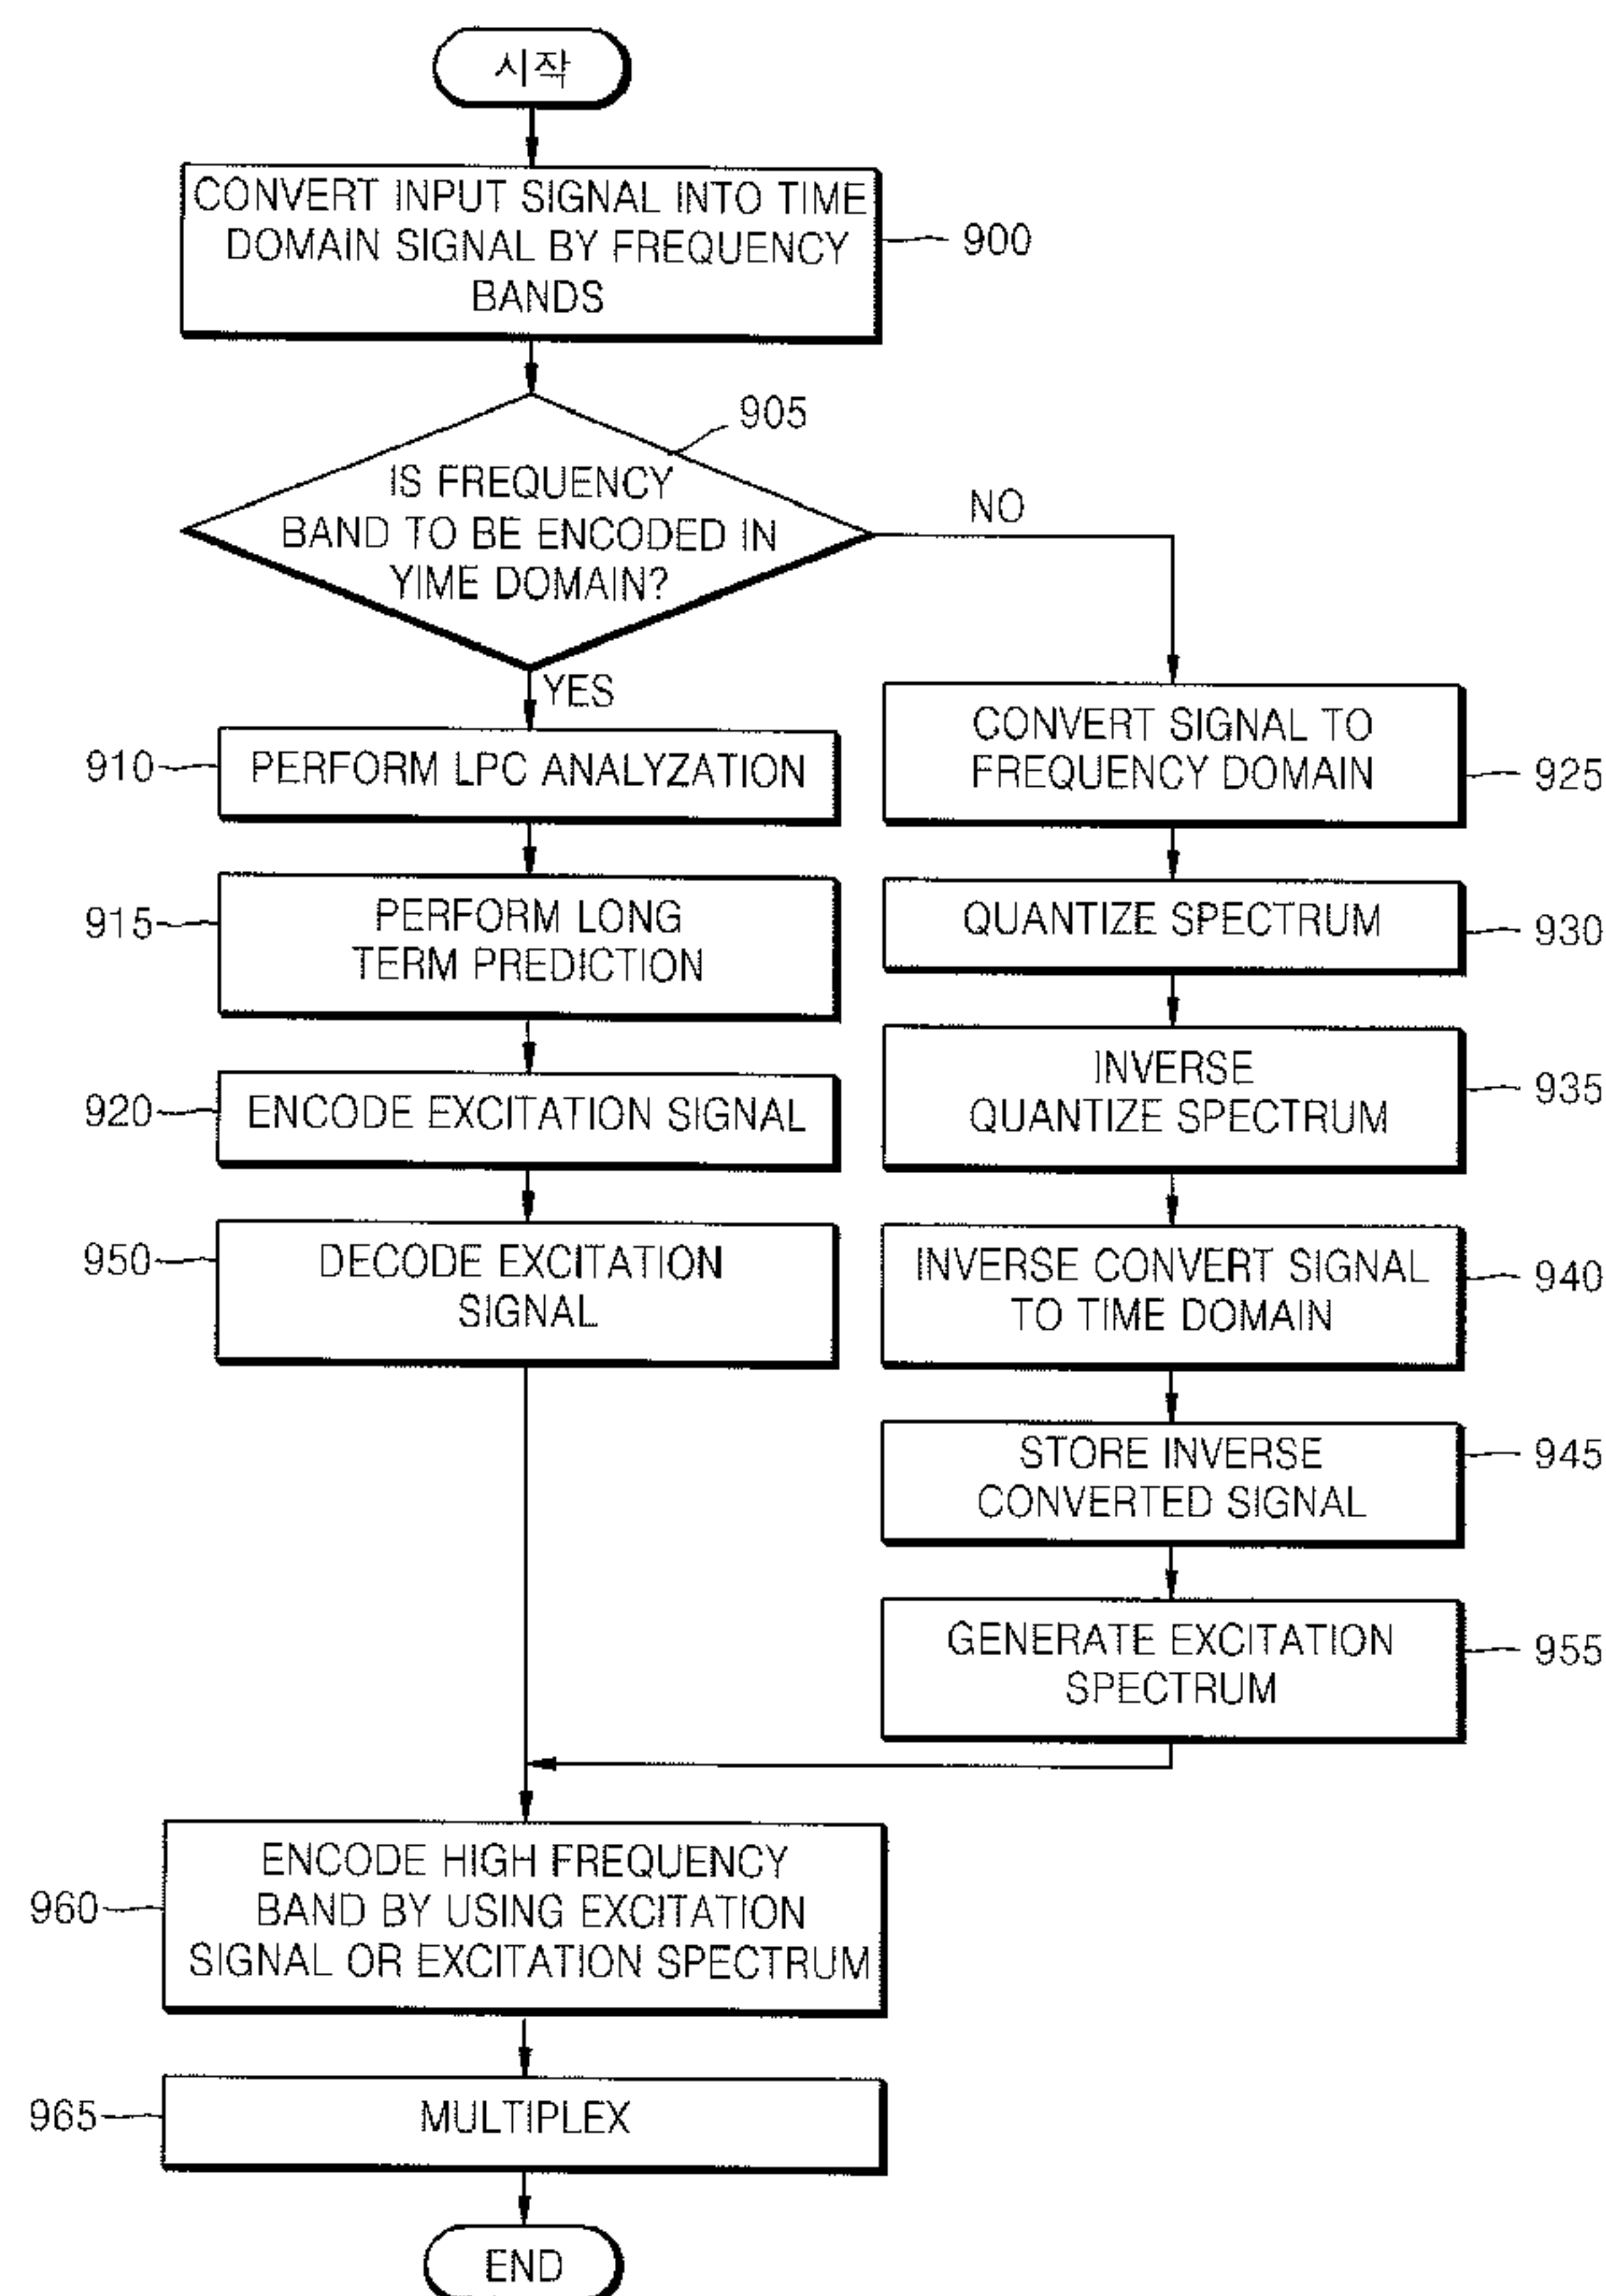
시작

CONVERT INPUT SIGNAL INTO TIME DOMAIN SIGNAL BY FREQUENCY BANDS

900

905

IS FREQUENCY BAND TO BE ENCODED IN YIME DOMAIN?

NO

YES

910

PERFORM LPC ANALYZATION

CONVERT SIGNAL TO FREQUENCY DOMAIN

925

915

PERFORM LONG TERM PREDICTION

QUANTIZE SPECTRUM

930

920

ENCODE EXCITATION SIGNAL

INVERSE QUANTIZE SPECTRUM

935

950

DECODE EXCITATION SIGNAL

INVERSE CONVERT SIGNAL TO TIME DOMAIN

940

STORE INVERSE CONVERTED SIGNAL

945

GENERATE EXCITATION SPECTRUM

955

960

ENCODE HIGH FREQUENCY BAND BY USING EXCITATION SIGNAL OR EXCITATION SPECTRUM

965

MULTIPLEX

END